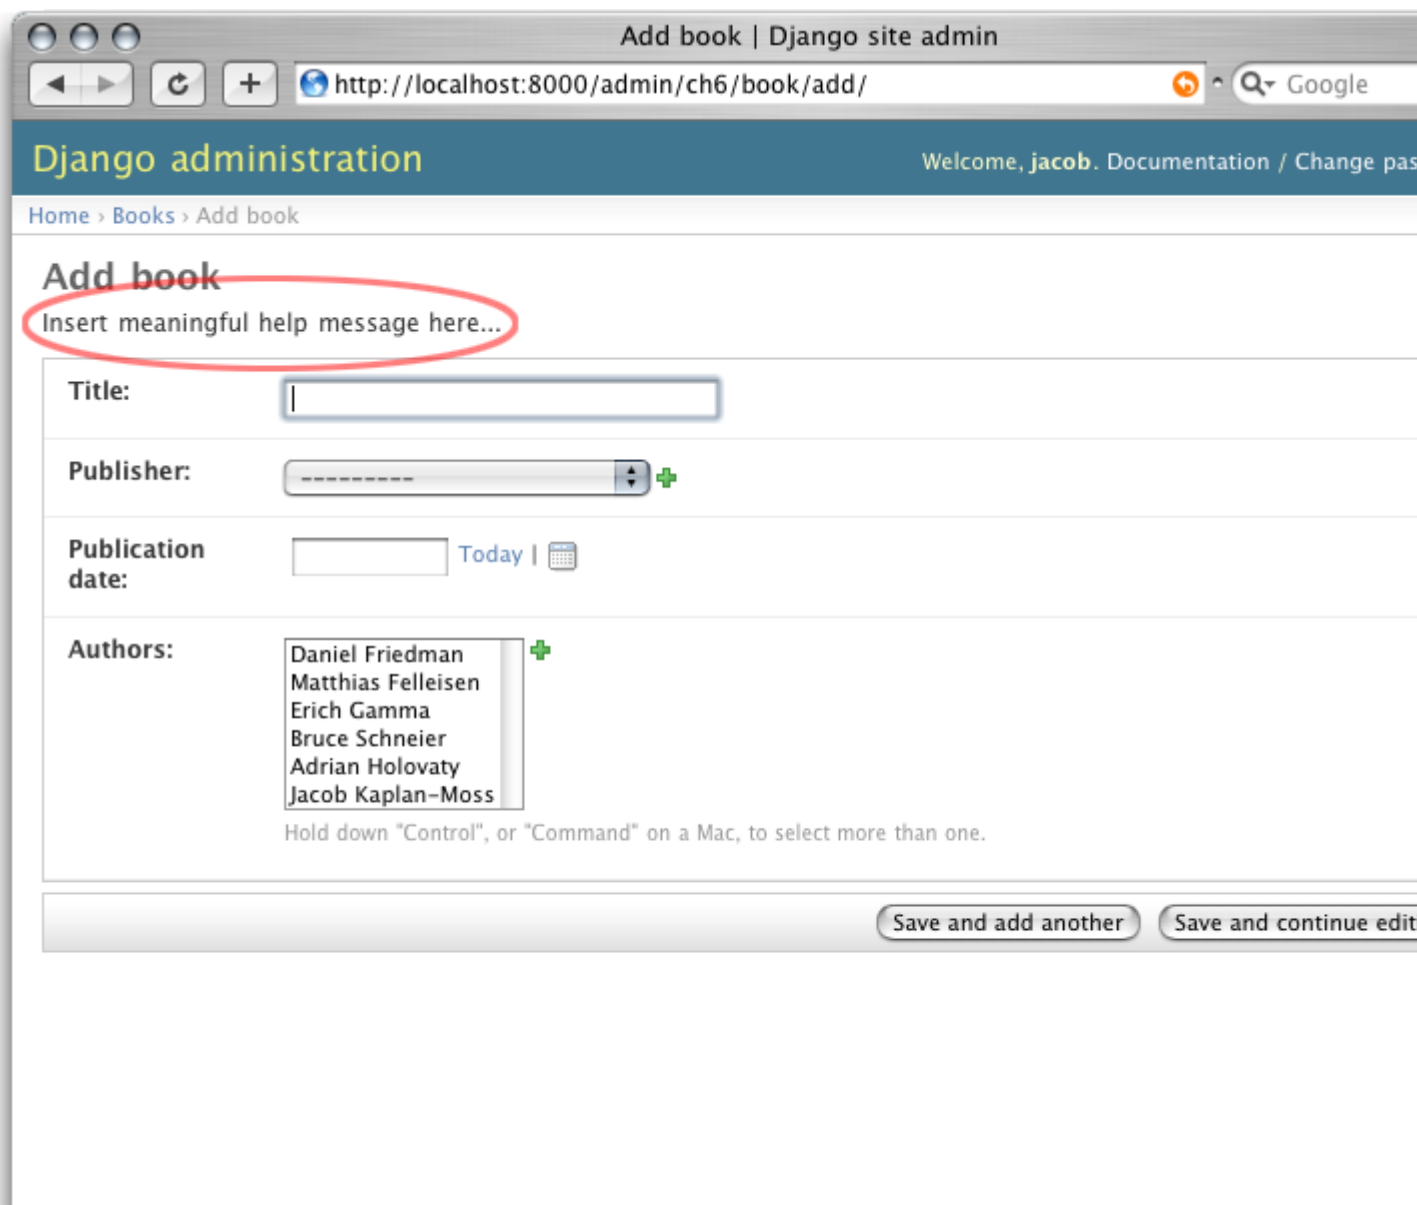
Add book | Django site admin

http://localhost:8000/admin/ch6/book/add/

Google

Django administration

Welcome, jacob. Documentation / Change pas

Home › Books › Add book

Add book

Insert meaningful help message here...

Title:

Publisher:

---------

Publication date:

Today |

Authors:

Daniel Friedman
Matthias Felleisen
Erich Gamma
Bruce Schneier
Adrian Holovaty
Jacob Kaplan-Moss

Hold down "Control", or "Command" on a Mac, to select more than one.

Save and add another

Save and continue edit